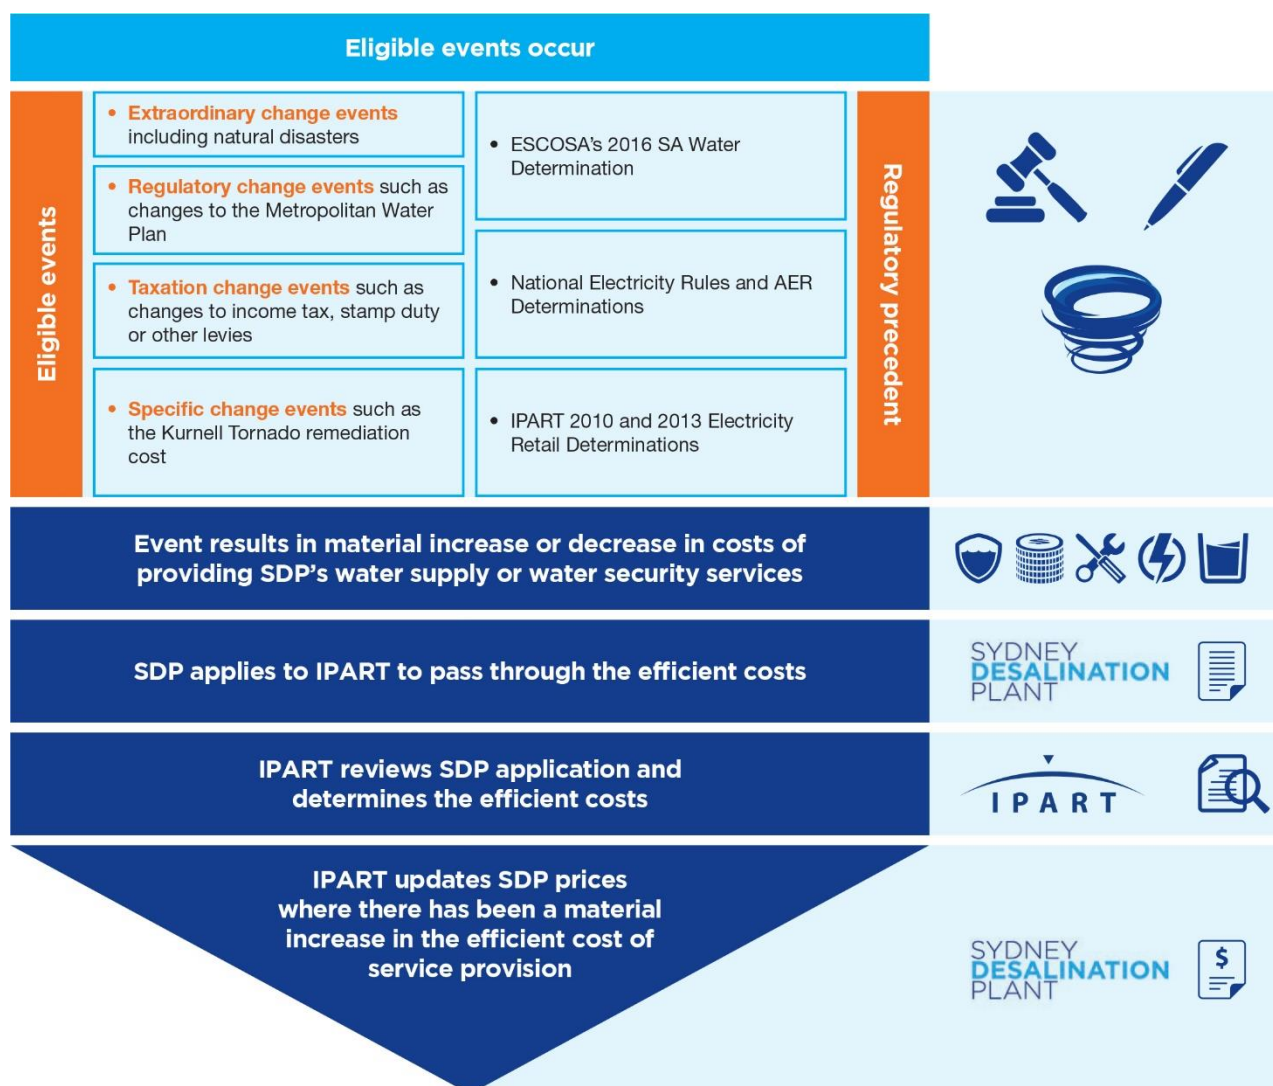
Eligible events occur

Eligible events

• Extraordinary change events including natural disasters

• Regulatory change events such as changes to the Metropolitan Water Plan

• Taxation change events such as changes to income tax, stamp duty or other levies

• Specific change events such as the Kurnell Tornado remediation cost

• ESCOSA's 2016 SA Water Determination

• National Electricity Rules and AER Determinations

• IPART 2010 and 2013 Electricity Retail Determinations

Regulatory precedent

Event results in material increase or decrease in costs of providing SDP's water supply or water security services

SDP applies to IPART to pass through the efficient costs

SYDNEY DESALINATION PLANT

IPART reviews SDP application and determines the efficient costs

IPART

IPART updates SDP prices where there has been a material increase in the efficient cost of service provision

SYDNEY DESALINATION PLANT

$